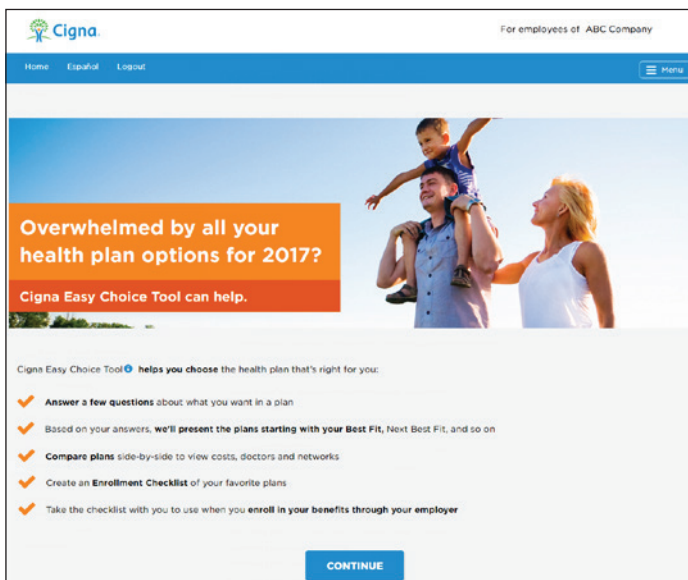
Cigna.

For employees of ABC Company

Home Español Logout

Menu

Overwhelmed by all your health plan options for 2017?

Cigna Easy Choice Tool can help.

Cigna Easy Choice Tool helps you choose the health plan that's right for you:

Answer a few questions about what you want in a plan

Based on your answers, we'll present the plans starting with your Best Fit, Next Best Fit, and so on

Compare plans side-by-side to view costs, doctors and networks

Create an Enrollment Checklist of your favorite plans

Take the checklist with you to use when you enroll in your benefits through your employer

CONTINUE